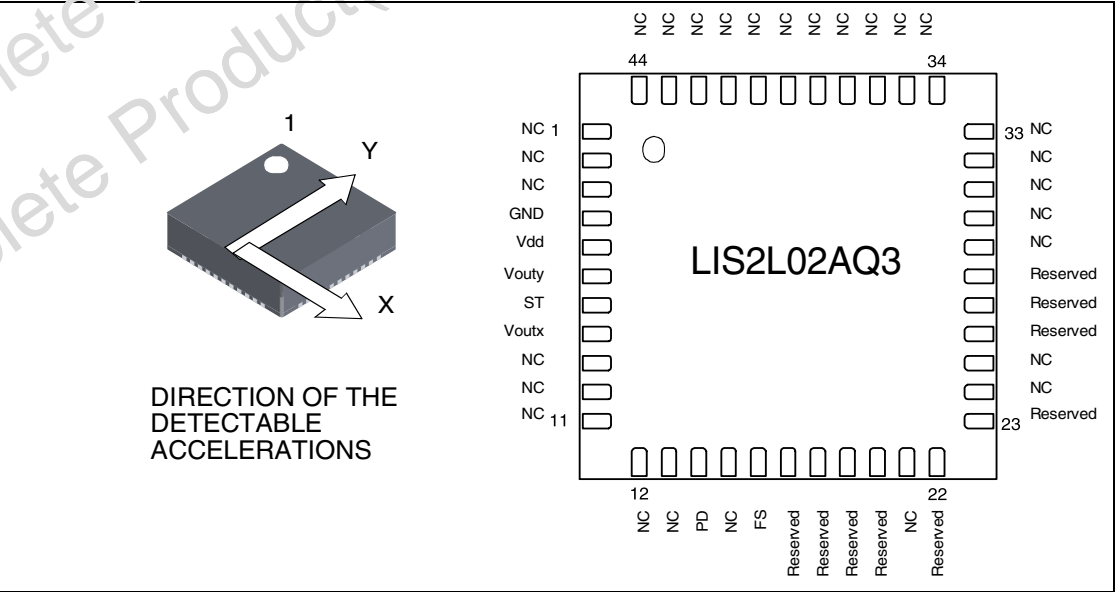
olete Product

NC NC NC NC NC NC NC NC NC NC NC

44

34

1

Y

X

DIRECTION OF THE DETECTABLE ACCELERATIONS

NC 1
NC
NC
GND
Vdd
Vouty
ST
Voutx
NC
NC
NC 11

LIS2L02AQ3

33 NC
NC
NC
NC
NC
Reserved
Reserved
Reserved
NC
NC
23 Reserved

12

22

NC NC PD NC FS Reserved Reserved Reserved Reserved NC Reserved